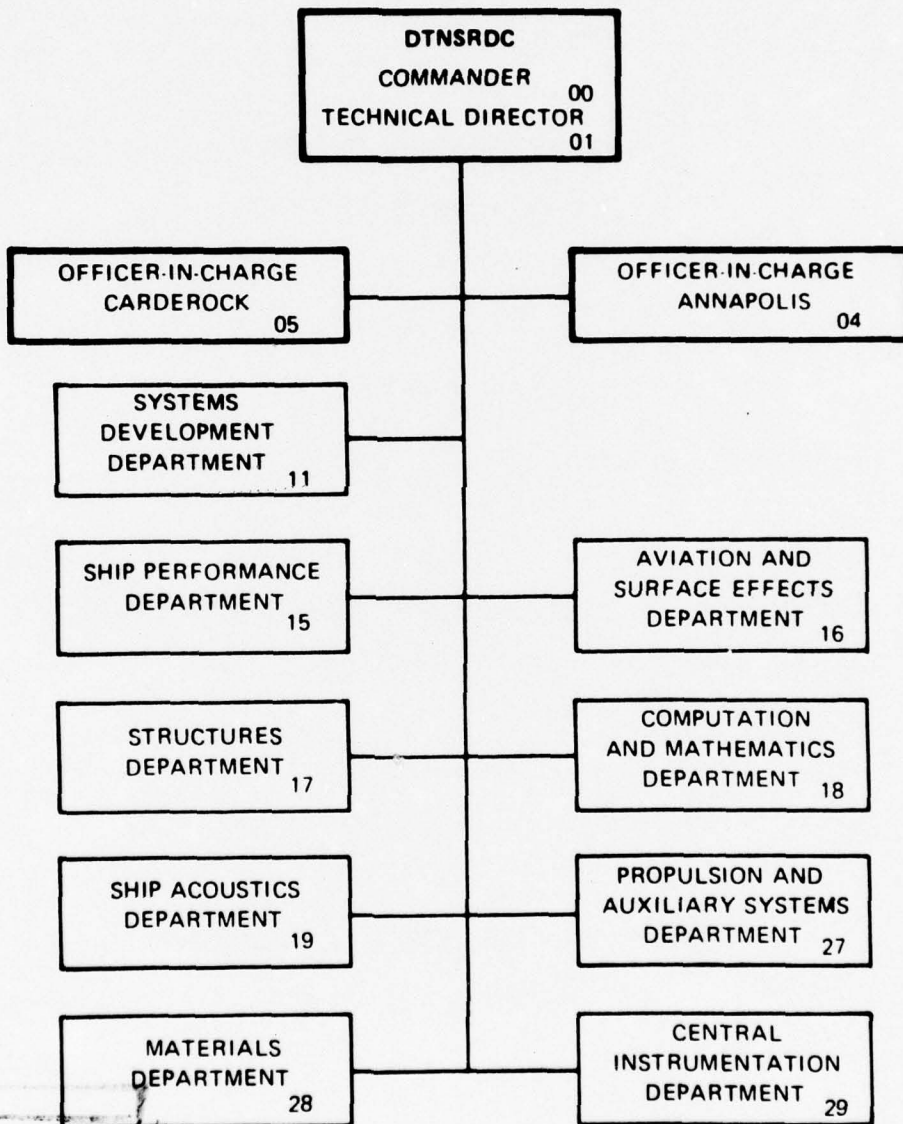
DTNSRDC
COMMANDER 00
TECHNICAL DIRECTOR 01

OFFICER-IN-CHARGE
CARDEROCK 05

OFFICER-IN-CHARGE
ANNAPOLIS 04

SYSTEMS
DEVELOPMENT
DEPARTMENT 11

SHIP PERFORMANCE
DEPARTMENT 15

AVIATION AND
SURFACE EFFECTS
DEPARTMENT 16

STRUCTURES
DEPARTMENT 17

COMPUTATION
AND MATHEMATICS
DEPARTMENT 18

SHIP ACOUSTICS
DEPARTMENT 19

PROPULSION AND
AUXILIARY SYSTEMS
DEPARTMENT 27

MATERIALS
DEPARTMENT 28

CENTRAL
INSTRUMENTATION
DEPARTMENT 29